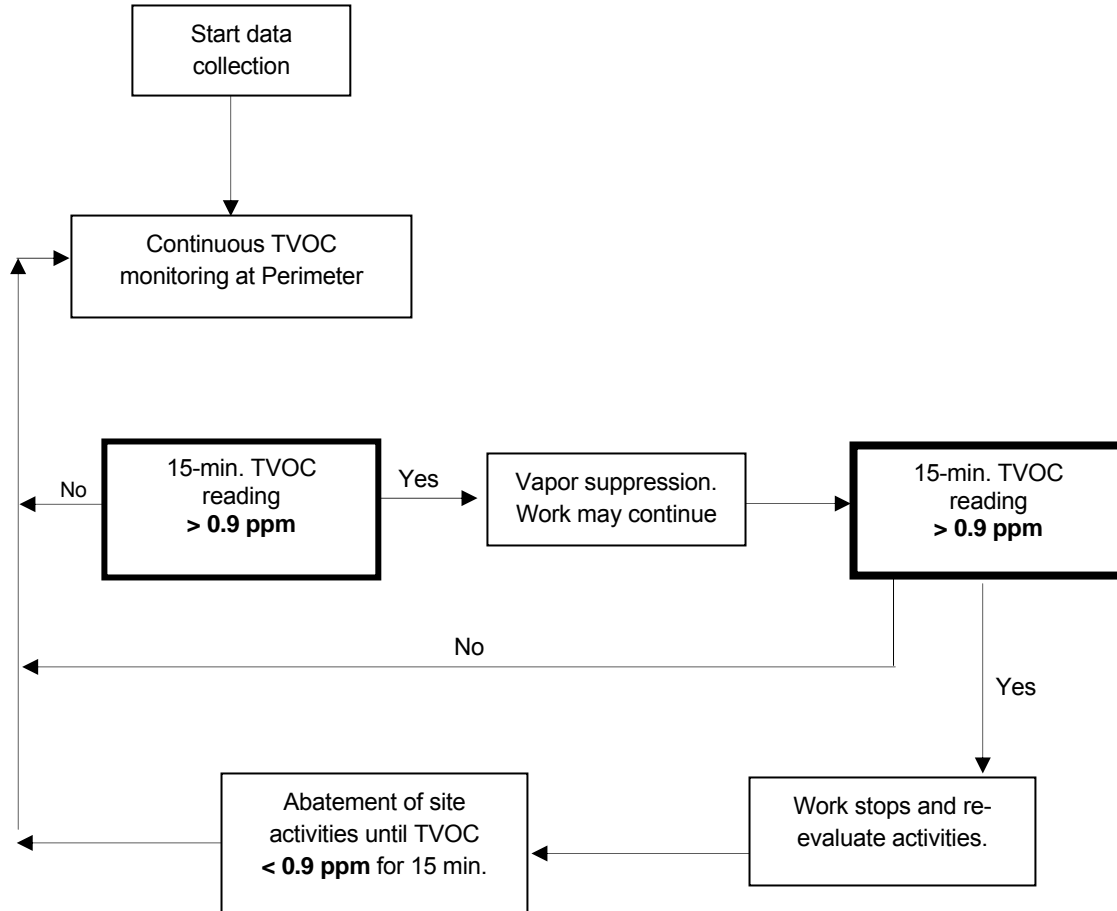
Start data collection

Continuous TVOC monitoring at Perimeter

No

15-min. TVOC reading **> 0.9 ppm**

Yes

Vapor suppression. Work may continue

15-min. TVOC reading **> 0.9 ppm**

No

Yes

Abatement of site activities until TVOC **< 0.9 ppm** for 15 min.

Work stops and re-evaluate activities.